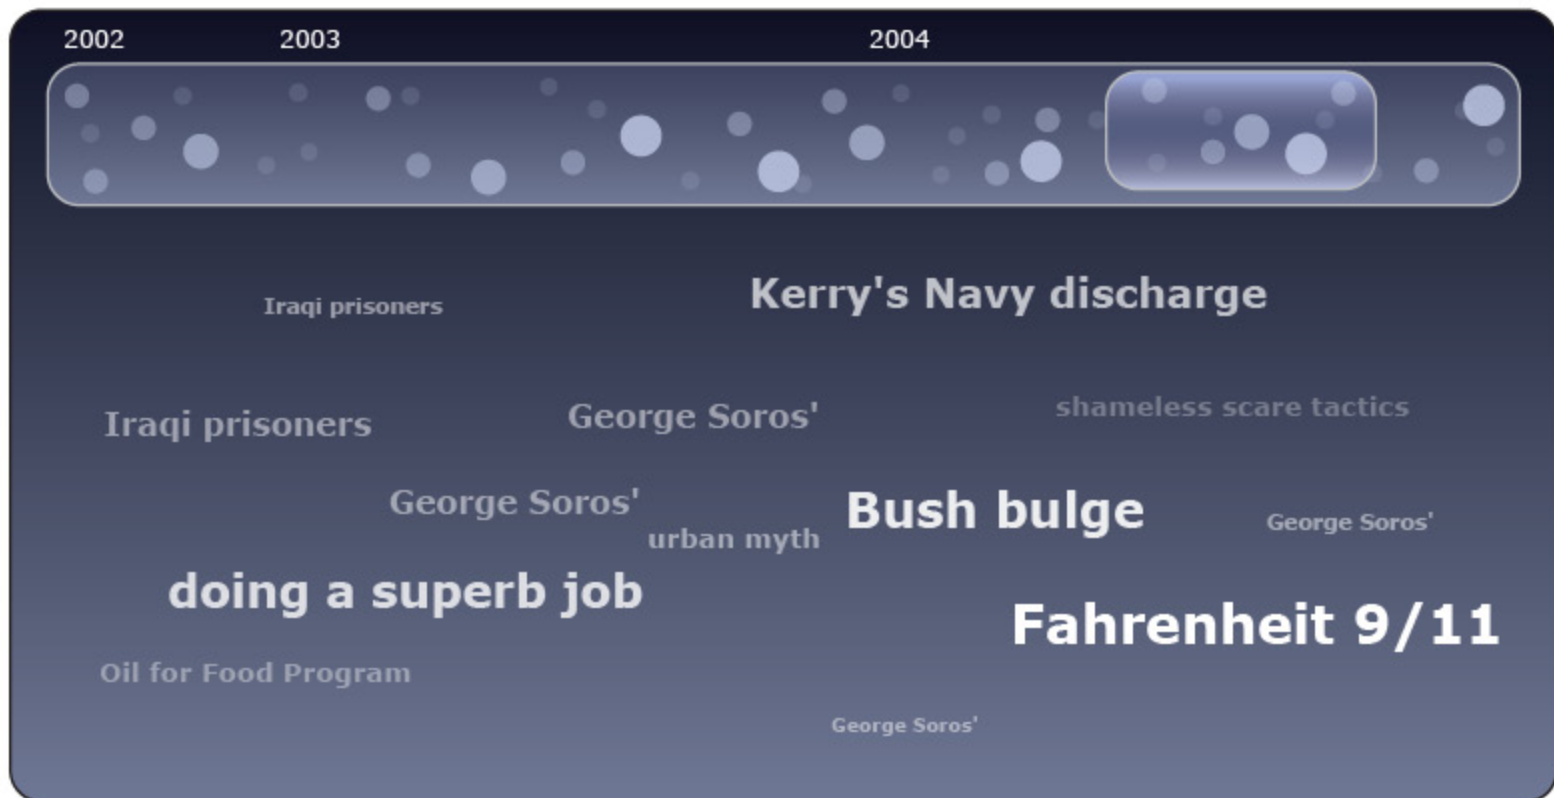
2002
2003
2004

Iraqi prisoners
Kerry's Navy discharge

Iraqi prisoners
George Soros'
shameless scare tactics

George Soros'
urban myth
Bush bulge
George Soros'

doing a superb job
Fahrenheit 9/11

Oil for Food Program

George Soros'